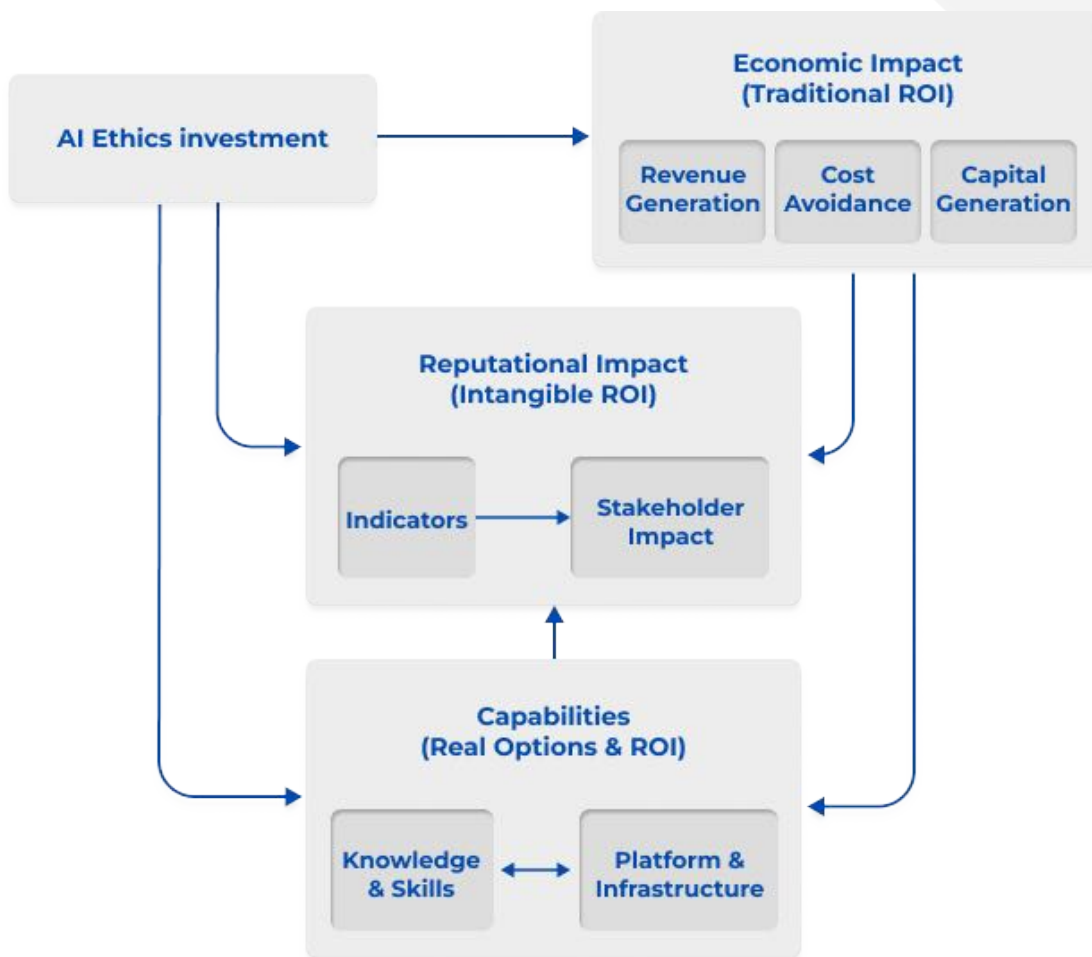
AI Ethics investment

Economic Impact
(Traditional ROI)

Revenue Generation

Cost Avoidance

Capital Generation

Reputational Impact
(Intangible ROI)

Indicators

Stakeholder Impact

Capabilities
(Real Options & ROI)

Knowledge & Skills

Platform & Infrastructure